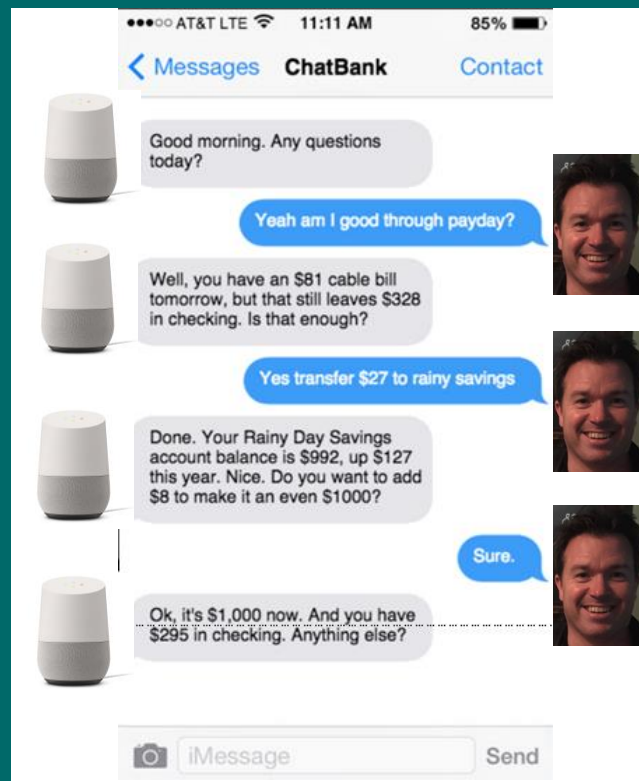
●●●○○ AT&T LTE 11:11 AM 85%

< Messages ChatBank Contact

Good morning. Any questions today?

Yeah am I good through payday?

Well, you have an $81 cable bill tomorrow, but that still leaves $328 in checking. Is that enough?

Yes transfer $27 to rainy savings

Done. Your Rainy Day Savings account balance is $992, up $127 this year. Nice. Do you want to add $8 to make it an even $1000?

Sure.

Ok, it's $1,000 now. And you have $295 in checking. Anything else?

iMessage

Send